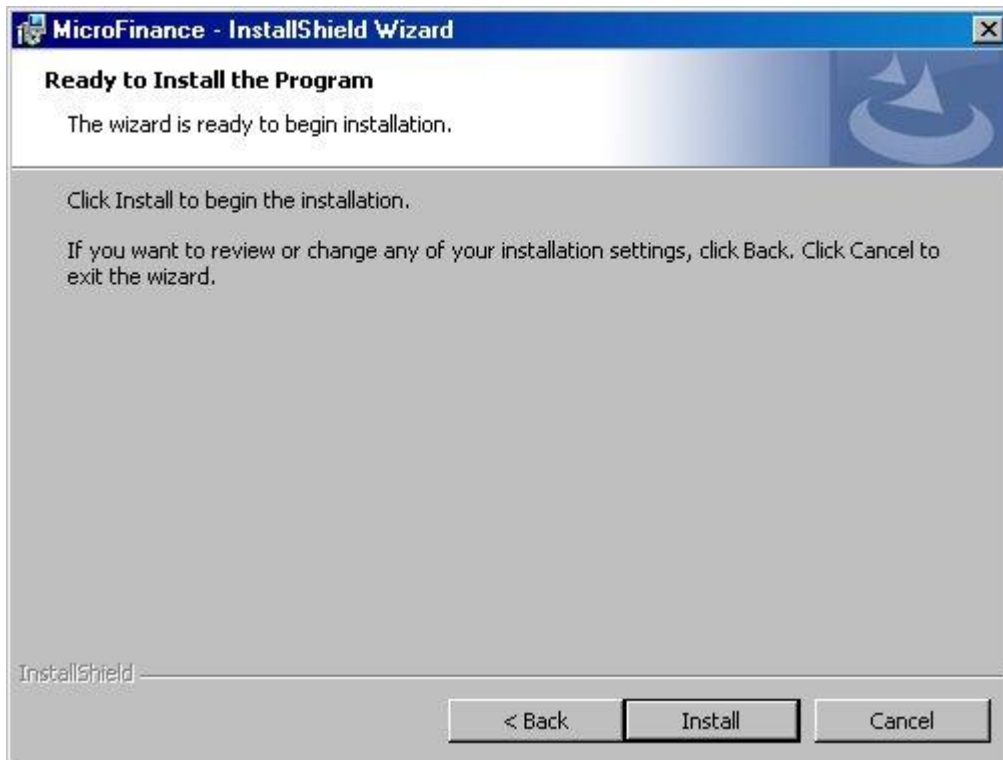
MicroFinance - InstallShield Wizard

Ready to Install the Program

The wizard is ready to begin installation.

Click Install to begin the installation.

If you want to review or change any of your installation settings, click Back. Click Cancel to exit the wizard.

InstallShield

< Back

Install

Cancel